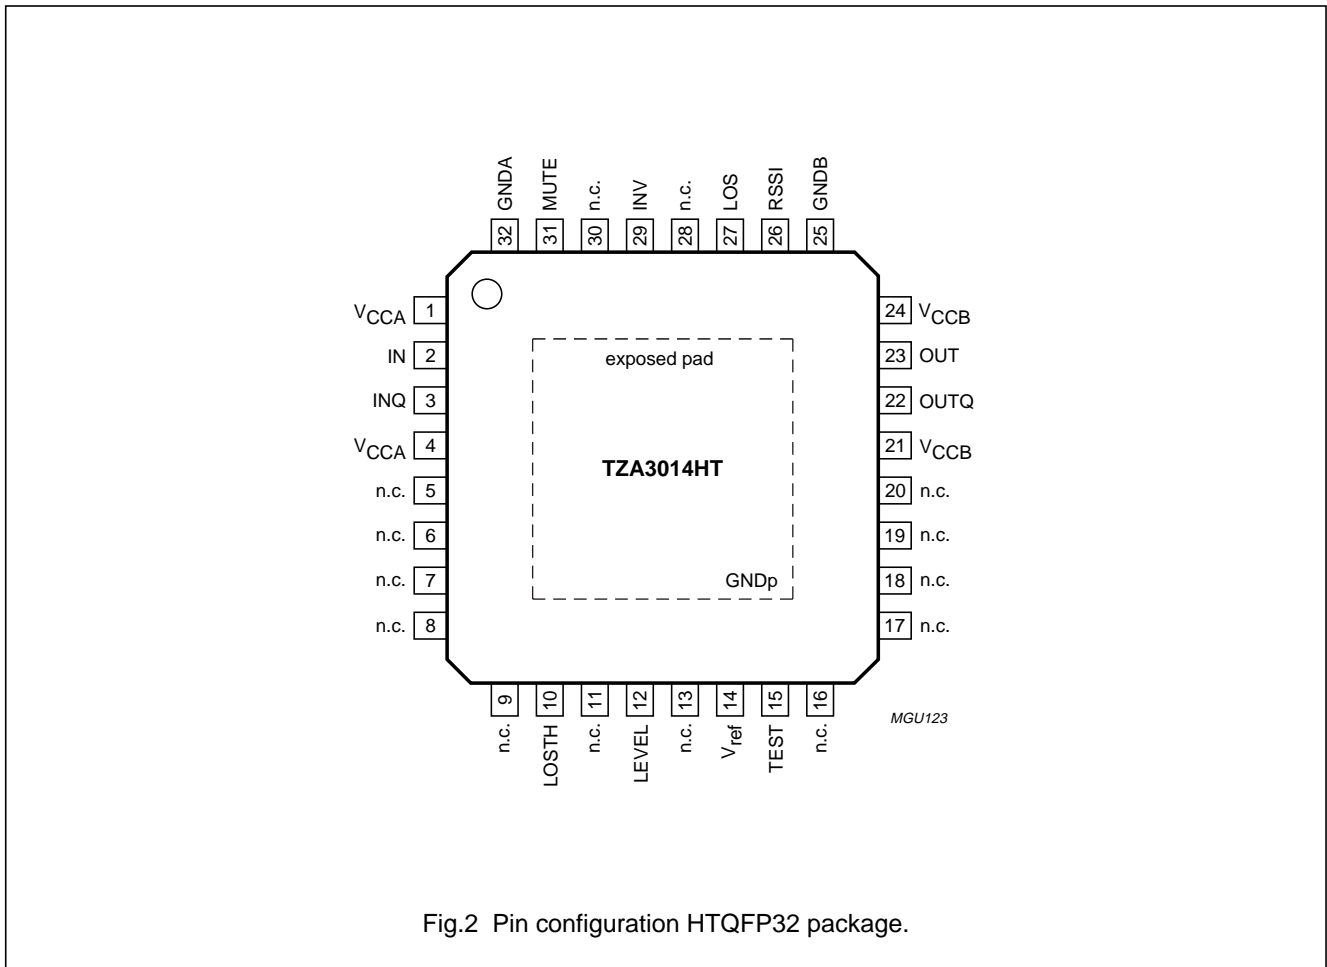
GNDA 32
MUTE 31
n.c. 30
INV 29
n.c. 28
LOS 27
RSSI 26
GNDB 25

$V_{CCA}$ 1
IN 2
INQ 3
$V_{CCA}$ 4
n.c. 5
n.c. 6
n.c. 7
n.c. 8

exposed pad

TZA3014HT

GNDp

24 $V_{CCB}$
23 OUT
22 OUTQ
21 $V_{CCB}$
20 n.c.
19 n.c.
18 n.c.
17 n.c.

9 n.c.
10 LOSTH
11 n.c.
12 LEVEL
13 n.c.
14 $V_{ref}$
15 TEST
16 n.c.

MGU123

Fig.2 Pin configuration HTQFP32 package.